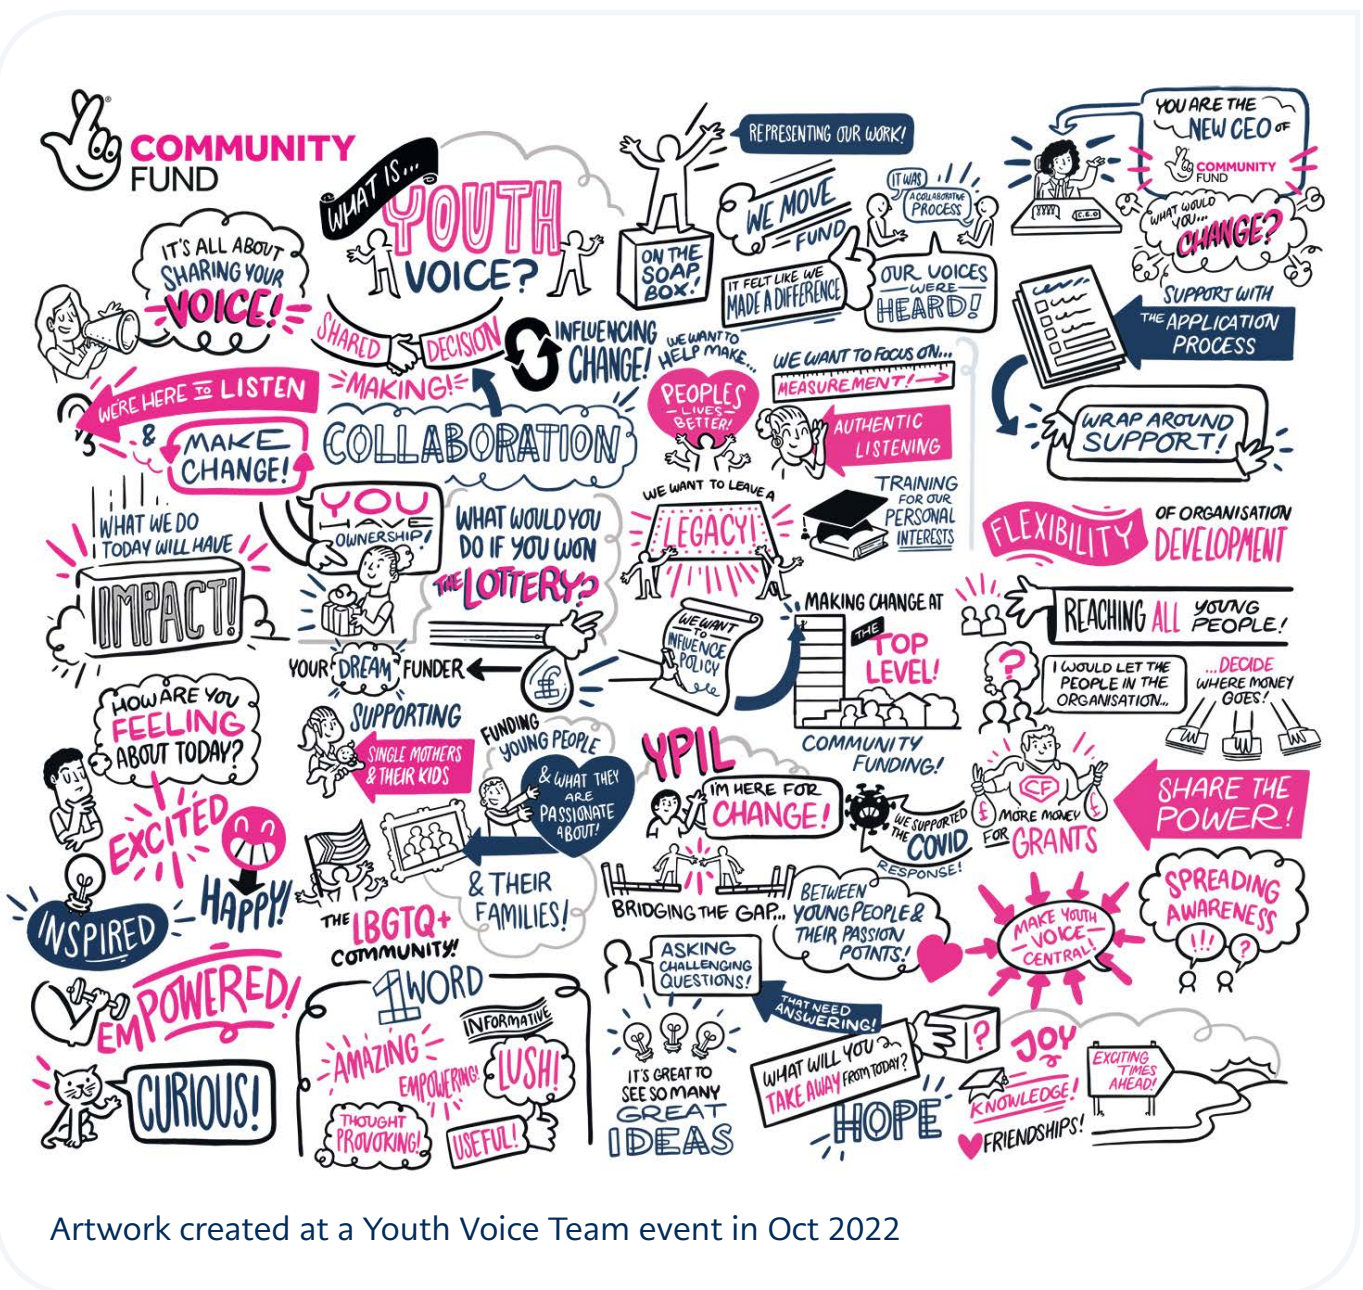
COMMUNITY FUND

WHAT IS... YOUTH VOICE?

IT'S ALL ABOUT SHARING YOUR VOICE!

SHARED DECISION MAKING!

INFLUENCING CHANGE!

ON THE SOAP BOX!

REPRESENTING OUR WORK!

WE MOVE FUND

IT FELT LIKE WE MADE A DIFFERENCE

IT WAS A COLLABORATIVE PROCESS

OUR VOICES WERE HEARD!

YOU ARE THE NEW CEO OF COMMUNITY FUND

C.E.O

WHAT WOULD YOU... CHANGE?

SUPPORT WITH THE APPLICATION PROCESS

WRAP AROUND SUPPORT!

WE'RE HERE TO LISTEN

& MAKE CHANGE!

COLLABORATION

WE WANT TO HELP MAKE... PEOPLES LIVES BETTER!

WE WANT TO FOCUS ON... MEASUREMENT!

AUTHENTIC LISTENING

TRAINING FOR OUR PERSONAL INTERESTS

WE WANT TO LEAVE A LEGACY!

FLEXIBILITY OF ORGANISATION DEVELOPMENT

WHAT WE DO TODAY WILL HAVE IMPACT!

YOU HAVE OWNERSHIP!

WHAT WOULD YOU DO IF YOU WON THE LOTTERY?

WE WANT TO INFLUENCE POLICY

MAKING CHANGE AT THE TOP LEVEL!

REACHING ALL YOUNG PEOPLE!

I WOULD LET THE PEOPLE IN THE ORGANISATION...

...DECIDE WHERE MONEY GOES!

YOUR DREAM FUNDER

HOW ARE YOU FEELING ABOUT TODAY?

SUPPORTING SINGLE MOTHERS & THEIR KIDS

FUNDING YOUNG PEOPLE & WHAT THEY ARE PASSIONATE ABOUT!

YPIL

COMMUNITY FUNDING!

I'M HERE FOR CHANGE!

WE SUPPORTED THE COVID RESPONSE!

MORE MONEY FOR GRANTS

SHARE THE POWER!

EXCITED

HAPPY!

INSPIRED

THE LBGTQ+ COMMUNITY!

& THEIR FAMILIES!

BRIDGING THE GAP... BETWEEN YOUNG PEOPLE & THEIR PASSION POINTS!

MAKE YOUTH VOICE CENTRAL!

SPREADING AWARENESS

EMPOWERED!

1 WORD

AMAZING

EMPOWERING!

INFORMATIVE

LUSH!

THOUGHT PROVOKING!

USEFUL!

ASKING CHALLENGING QUESTIONS!

THAT NEED ANSWERING!

IT'S GREAT TO SEE SO MANY GREAT IDEAS

WHAT WILL YOU TAKE AWAY FROM TODAY?

HOPE

JOY

KNOWLEDGE!

FRIENDSHIPS!

EXCITING TIMES AHEAD!

CURIOUS!

Artwork created at a Youth Voice Team event in Oct 2022